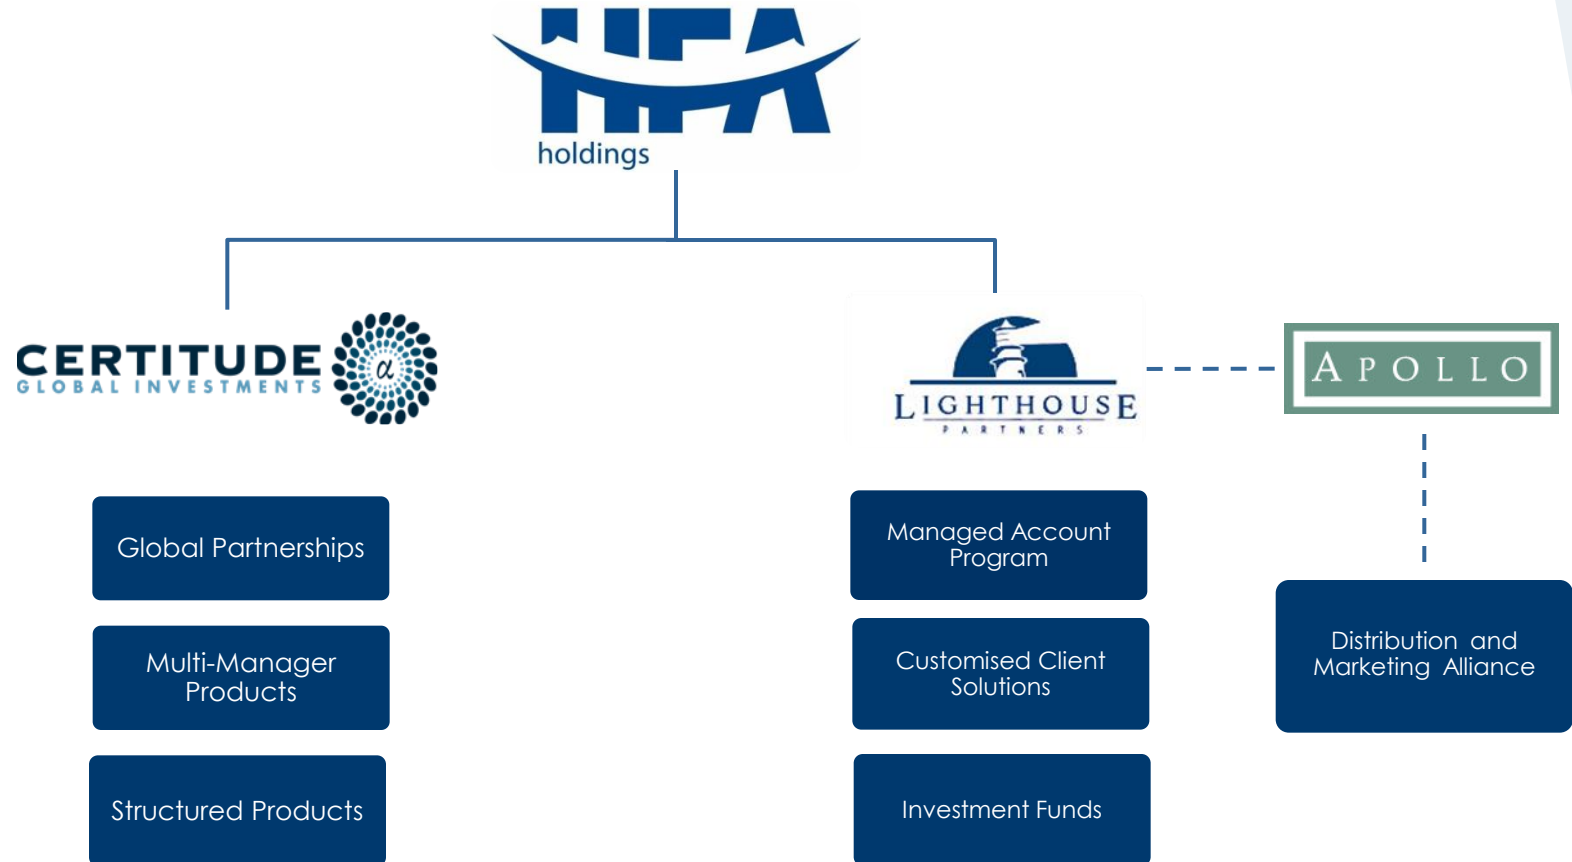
HFA holdings

CERTITUDE GLOBAL INVESTMENTS $\alpha$

LIGHTHOUSE PARTNERS

APOLLO

Global Partnerships

Multi-Manager Products

Structured Products

Managed Account Program

Customised Client Solutions

Investment Funds

Distribution and Marketing Alliance